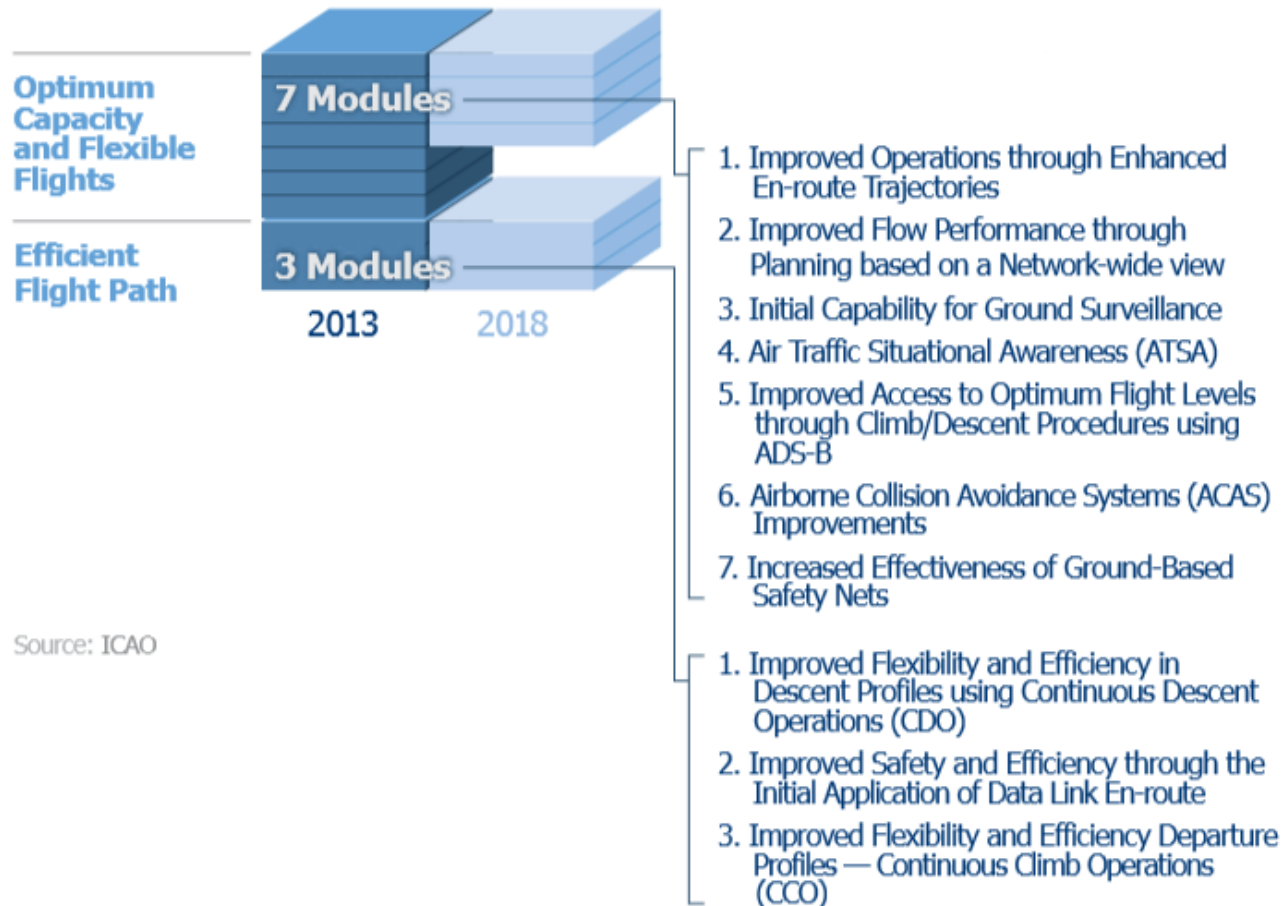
Optimum Capacity and Flexible Flights

7 Modules

Efficient Flight Path

3 Modules

2013

2018

Source: ICAO

1. Improved Operations through Enhanced En-route Trajectories
2. Improved Flow Performance through Planning based on a Network-wide view
3. Initial Capability for Ground Surveillance
4. Air Traffic Situational Awareness (ATSA)
5. Improved Access to Optimum Flight Levels through Climb/Descent Procedures using ADS-B
6. Airborne Collision Avoidance Systems (ACAS) Improvements
7. Increased Effectiveness of Ground-Based Safety Nets

1. Improved Flexibility and Efficiency in Descent Profiles using Continuous Descent Operations (CDO)
2. Improved Safety and Efficiency through the Initial Application of Data Link En-route
3. Improved Flexibility and Efficiency Departure Profiles — Continuous Climb Operations (CCO)